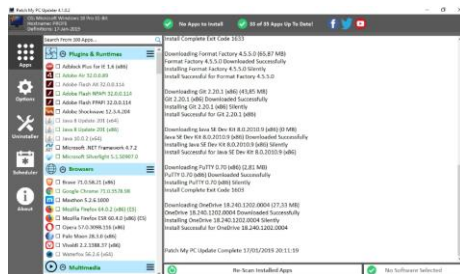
Patch My PC Updater 4.1.0.2

OS: Microsoft Windows 10 Pro 32-Bit
Hostname: PROFE
Definitions: 17-Jan-2019

No Apps to Install

33 of 35 Apps Up To Date!

Apps

Options

Uninstaller

Scheduler

About

Search from 300 Apps...

Plugins & Runtimes

Adblock Plus for IE 1.6 (x86)

Adobe Air 32.0.0.89

Adobe Flash ActiveX 32.0.0.114

Adobe Flash NPAPI 32.0.0.114

Adobe Flash PPAPI 32.0.0.114

Adobe Shockwave 12.3.4.204

Java 8 Update 201

Java 8 Update 201 (x64)

Java 10.0.2 (x64)

Microsoft .NET Framework 4.7.2

Microsoft Silverlight 5.1.50907.0

Browsers

Brave 71.0.58.21 (x86)

Google Chrome 71.0.3578.98

Maxthon 5.2.6.1000

Mozilla Firefox 64.0.2 (x86) (EN)

Mozilla Firefox ESR 60.4.0 (x86) (EN)

Opera 57.0.3098.116 (x86)

Pale Moon 28.3.0 (x86)

Vivaldi 2.2.1388.37 (x86)

Waterfox 56.2.6 (x64)

Multimedia

Install Complete Exit Code 1603

Downloading Format Factory 4.5.5.0 (65.87 MB)
Format Factory 4.5.5.0 Downloaded Successfully
Installing Format Factory 4.5.5.0 Silently
Install Successful for Format Factory 4.5.5.0

Downloading Git 2.20.1 (x86) (43.85 MB)
Git 2.20.1 (x86) Downloaded Successfully
Installing Git 2.20.1 (x86) Silently
Install Successful for Git 2.20.1 (x86)

Downloading Java SE Dev Kit 8.0.201.9 (x86) (0 MB)
Java SE Dev Kit 8.0.201.9 (x86) Downloaded Successfully
Installing Java SE Dev Kit 8.0.201.9 (x86) Silently
Install Successful for Java SE Dev Kit 8.0.201.9 (x86)

Downloading PuTTY 0.70 (x86) (2.81 MB)
PuTTY 0.70 (x86) Downloaded Successfully
Installing PuTTY 0.70 (x86) Silently
Install Complete Exit Code 1603

Downloading OneDrive 18.240.1202.0004 (27.33 MB)
OneDrive 18.240.1202.0004 Downloaded Successfully
Installing OneDrive 18.240.1202.0004 Silently
Install Successful for OneDrive 18.240.1202.0004

Patch My PC Update Complete 17/01/2019 20:11:59

Re-Scan Installed Apps

No Software Selected